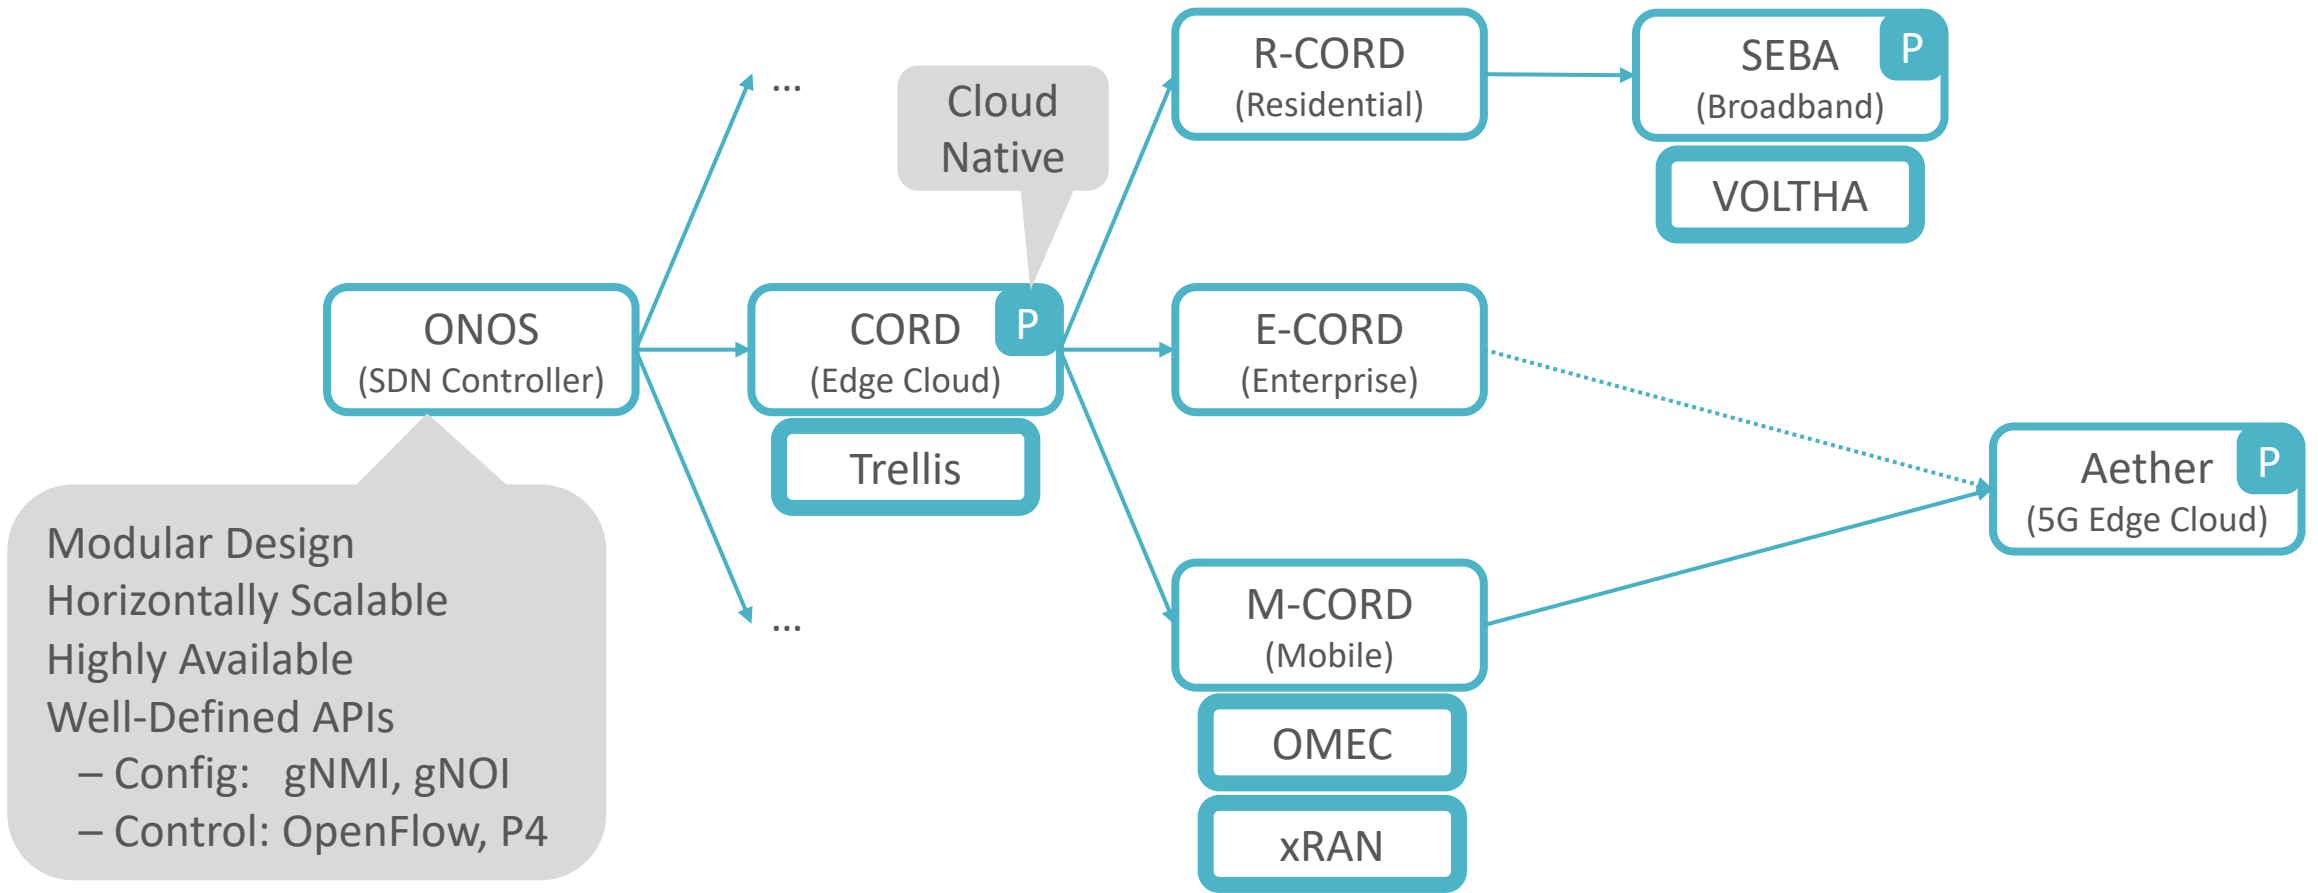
...

Cloud Native

R-CORD
(Residential)

SEBA
(Broadband)
P

VOLTHA

ONOS
(SDN Controller)

CORD
(Edge Cloud)
P

Trellis

E-CORD
(Enterprise)

Aether
(5G Edge Cloud)
P

...

M-CORD
(Mobile)

OMEC

xRAN

Modular Design
Horizontally Scalable
Highly Available
Well-Defined APIs
– Config: gNMI, gNOI
– Control: OpenFlow, P4